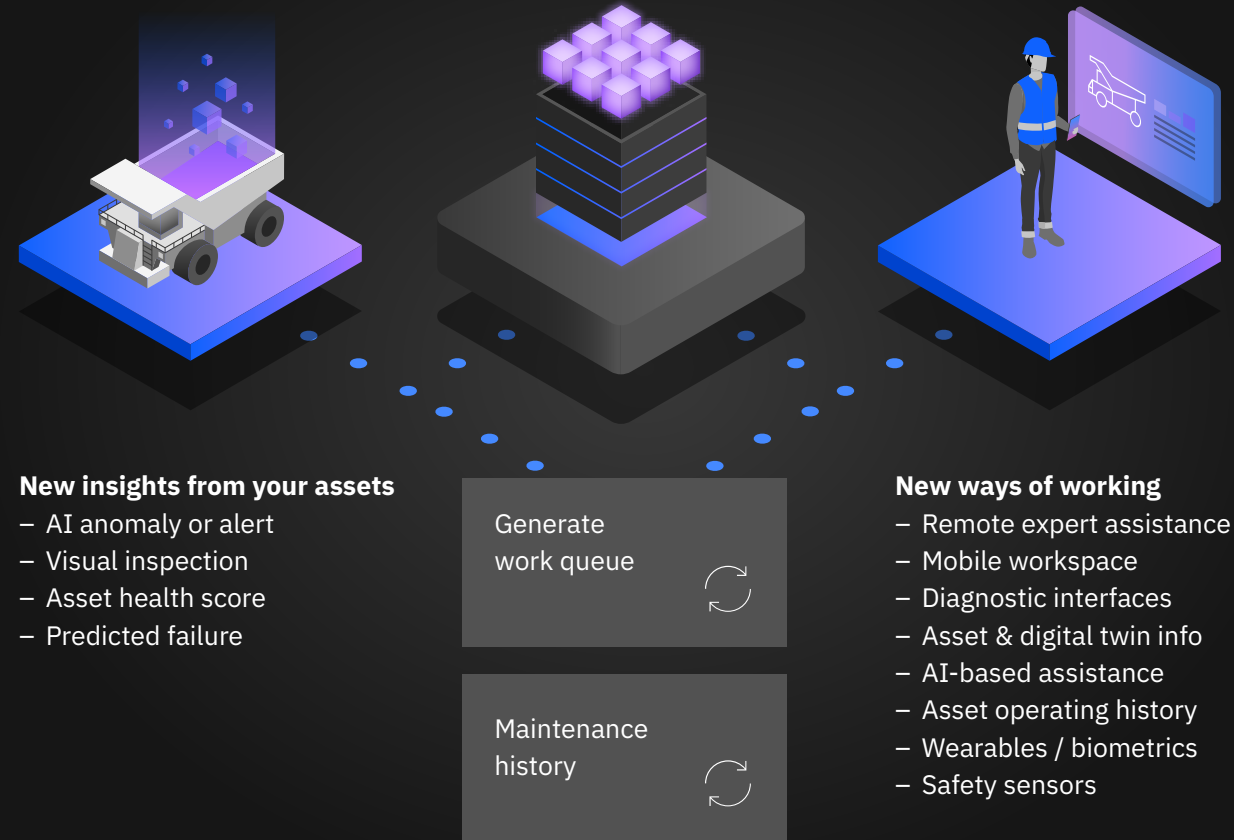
New insights from your assets
– AI anomaly or alert
– Visual inspection
– Asset health score
– Predicted failure

Generate work queue

Maintenance history

New ways of working
– Remote expert assistance
– Mobile workspace
– Diagnostic interfaces
– Asset & digital twin info
– AI-based assistance
– Asset operating history
– Wearables / biometrics
– Safety sensors